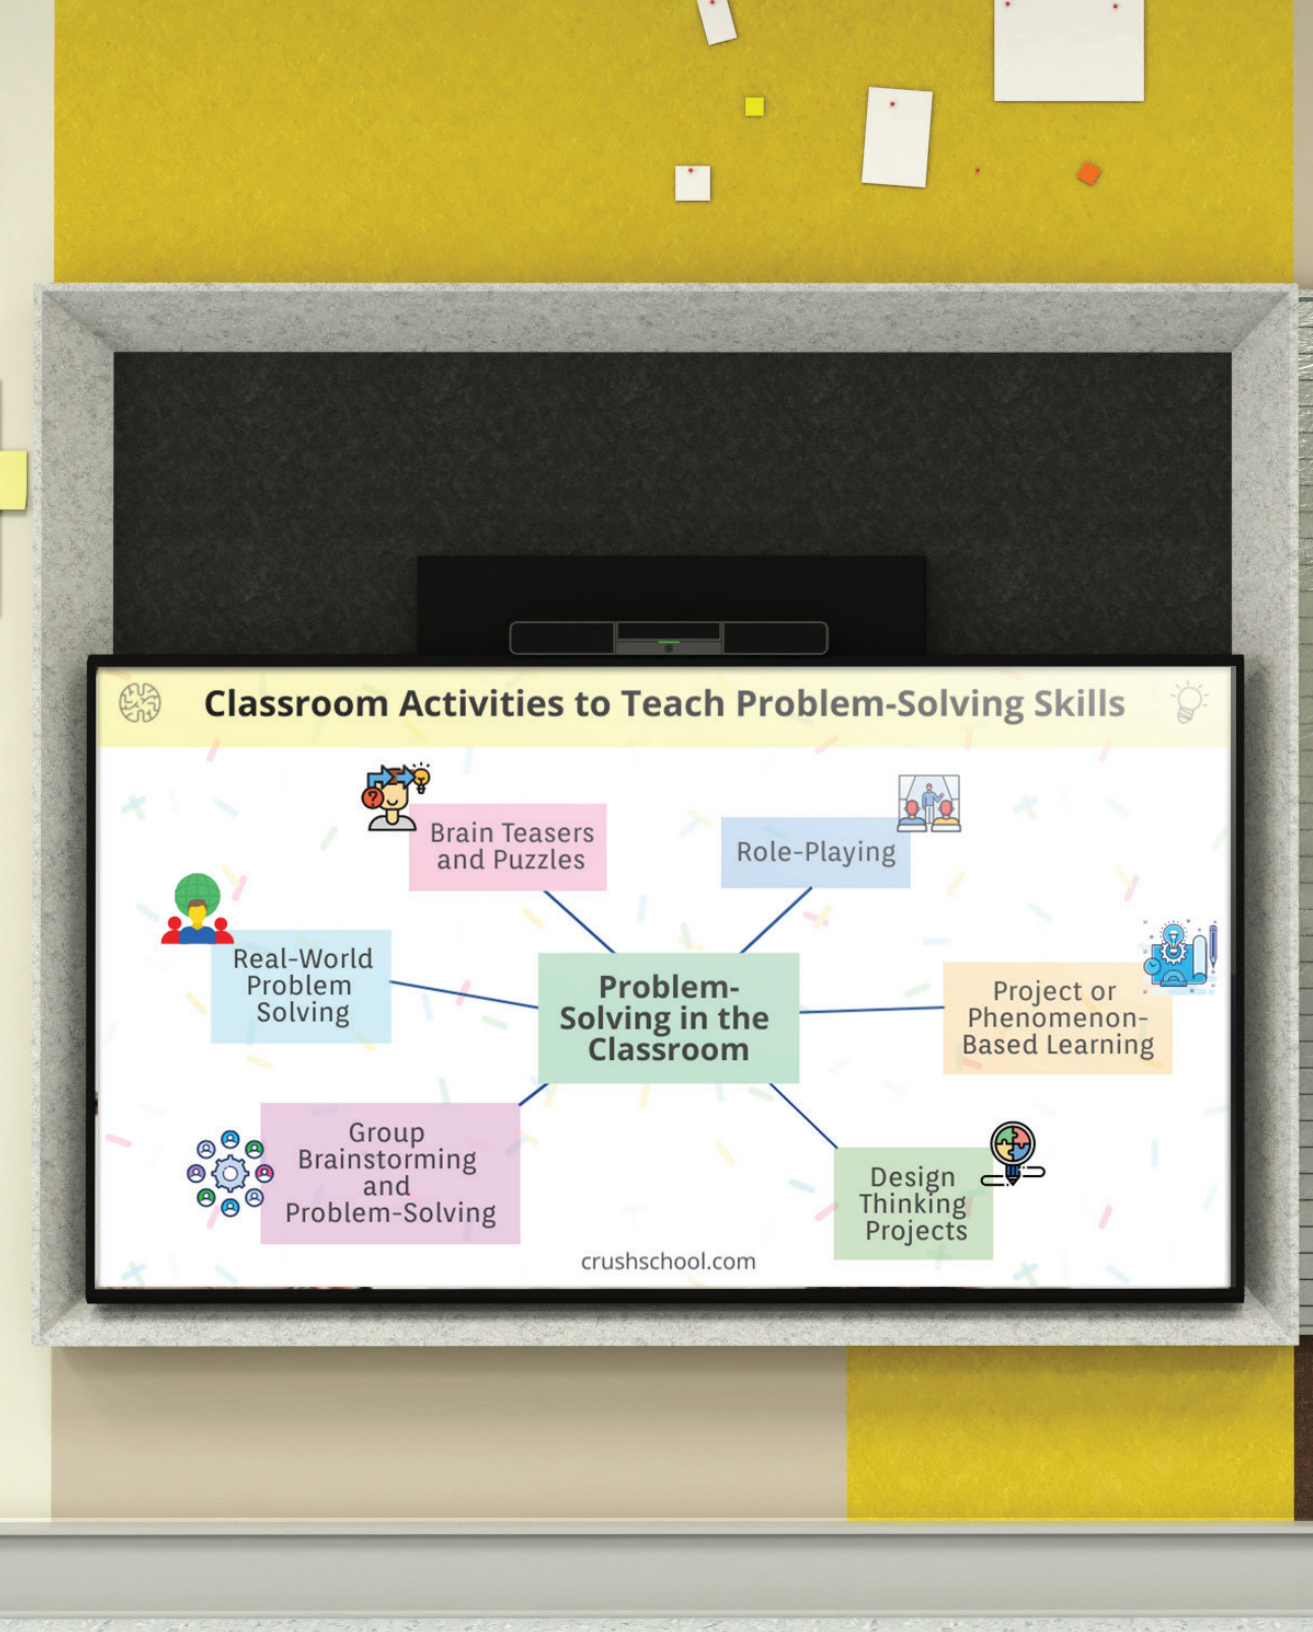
Classroom Activities to Teach Problem-Solving Skills

Brain Teasers and Puzzles

Role-Playing

Real-World Problem Solving

Problem-Solving in the Classroom

Project or Phenomenon-Based Learning

Group Brainstorming and Problem-Solving

Design Thinking Projects

crushschool.com